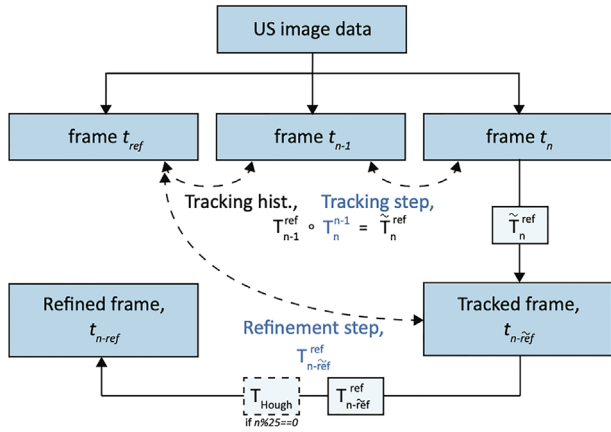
US image data

frame $t_{ref}$

frame $t_{n-1}$

frame $t_n$

Tracking hist., $T^{ref}_{n-1} \circ T^{n-1}_{n} = \tilde{T}^{ref}_{n}$

Tracking step,

$\tilde{T}^{ref}_{n}$

Refined frame, $t_{n-ref}$

Tracked frame, $t_{n-\tilde{ref}}$

Refinement step, $T^{ref}_{n-\tilde{ref}}$

$T_{Hough}$

if $n\%25==0$

$T^{ref}_{n-\tilde{ref}}$